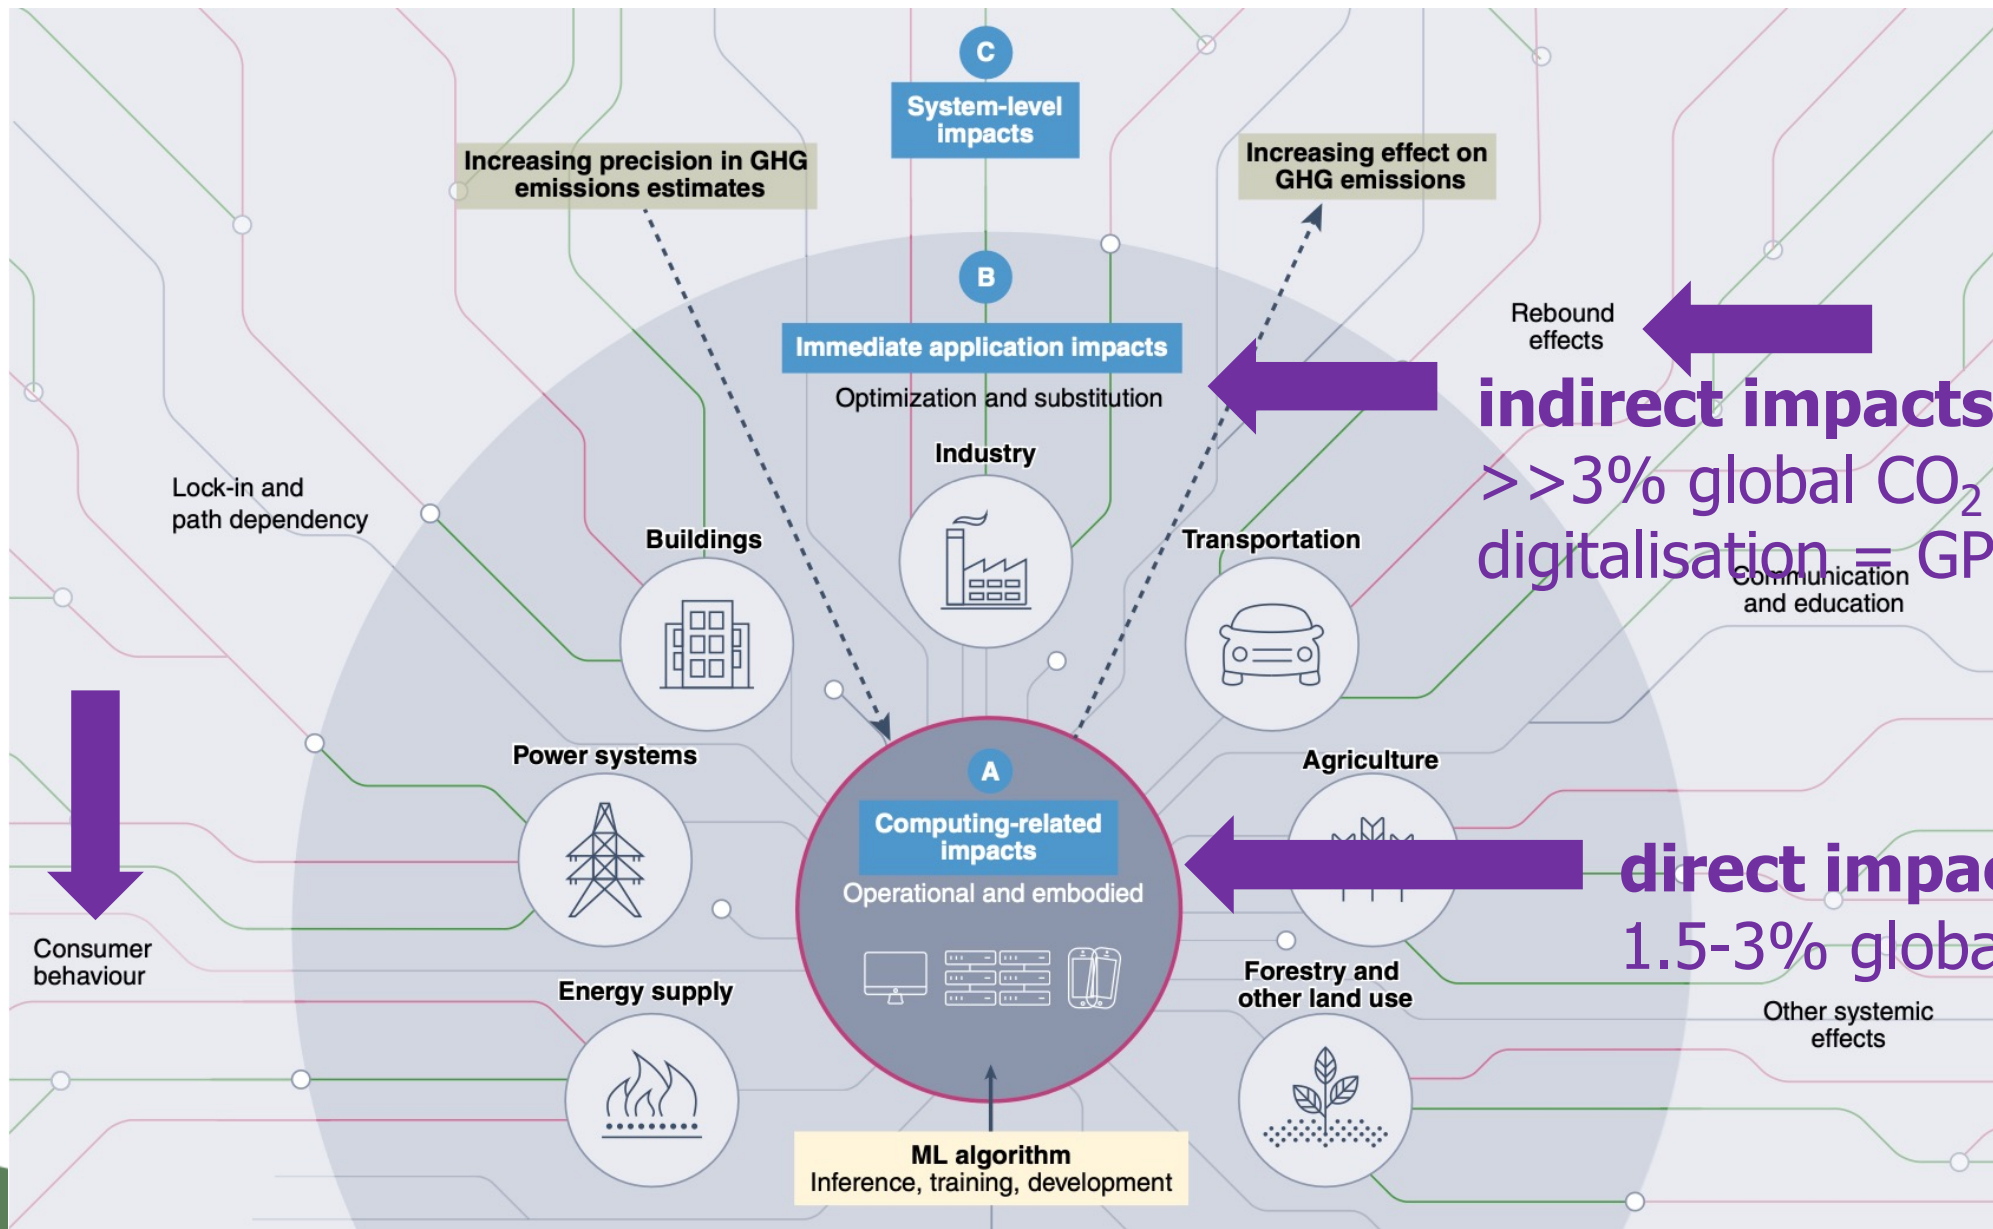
C
System-level impacts

Increasing precision in GHG emissions estimates

Increasing effect on GHG emissions

B
Immediate application impacts
Optimization and substitution

Rebound effects

indirect impacts
$>>3\%$ global $CO_2$
digitalisation = GP

Lock-in and path dependency

Industry

Buildings

Transportation

Communication and education

Power systems

Agriculture

A
Computing-related impacts
Operational and embodied

direct impa
1.5-3% globa

Consumer behaviour

Energy supply

Forestry and other land use

Other systemic effects

ML algorithm
Inference, training, development